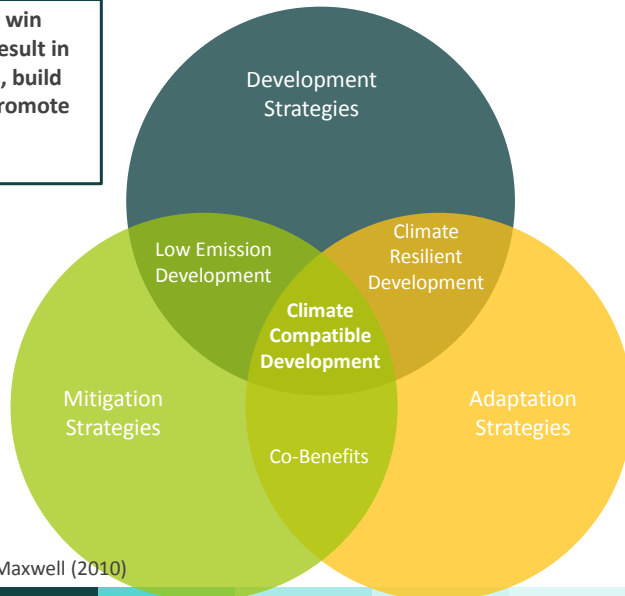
win
esult in
, build
romote

Development Strategies

Low Emission Development

Climate Resilient Development

Climate Compatible Development

Mitigation Strategies

Adaptation Strategies

Co-Benefits

Maxwell (2010)